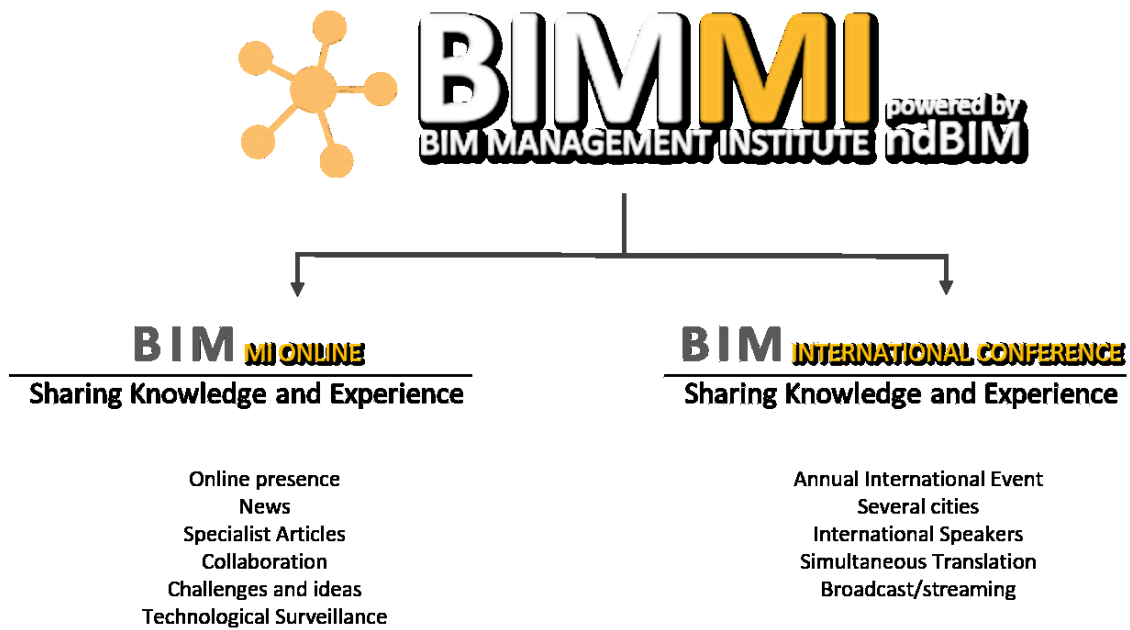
BIMMI
powered by ndBIM
BIM MANAGEMENT INSTITUTE

BIM MI ONLINE
Sharing Knowledge and Experience

Online presence
News
Specialist Articles
Collaboration
Challenges and ideas
Technological Surveillance

BIM INTERNATIONAL CONFERENCE
Sharing Knowledge and Experience

Annual International Event
Several cities
International Speakers
Simultaneous Translation
Broadcast/streaming